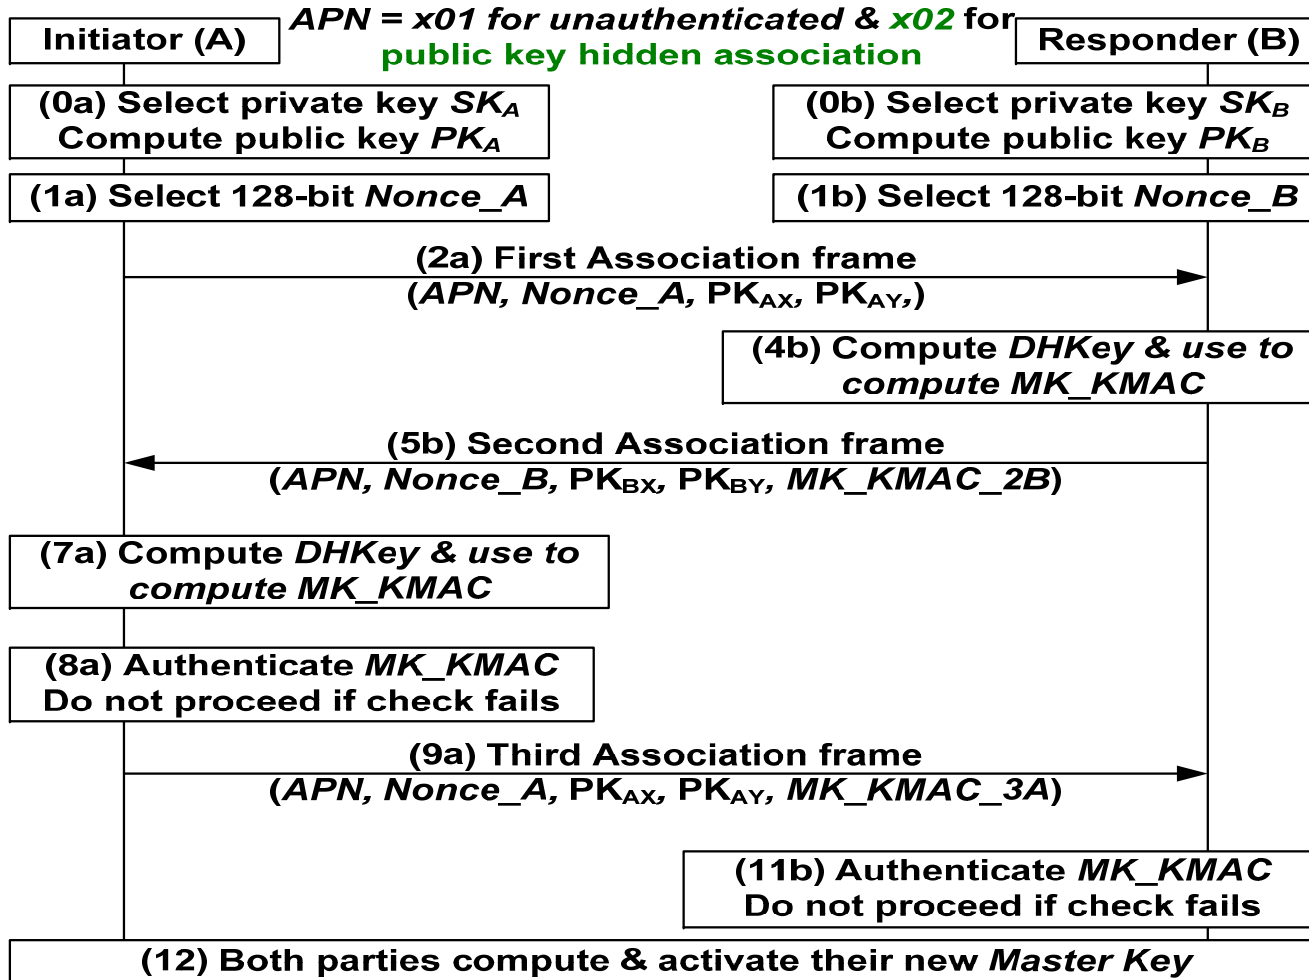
Initiator (A)

APN = x01 for unauthenticated & x02 for public key hidden association

Responder (B)

(0a) Select private key $SK_A$
Compute public key $PK_A$

(0b) Select private key $SK_B$
Compute public key $PK_B$

(1a) Select 128-bit Nonce_A

(1b) Select 128-bit Nonce_B

(2a) First Association frame
(APN, Nonce_A, $PK_{AX}$, $PK_{AY}$,)

(4b) Compute DHKey & use to compute MK_KMAC

(5b) Second Association frame
(APN, Nonce_B, $PK_{BX}$, $PK_{BY}$, MK_KMAC_2B)

(7a) Compute DHKey & use to compute MK_KMAC

(8a) Authenticate MK_KMAC
Do not proceed if check fails

(9a) Third Association frame
(APN, Nonce_A, $PK_{AX}$, $PK_{AY}$, MK_KMAC_3A)

(11b) Authenticate MK_KMAC
Do not proceed if check fails

(12) Both parties compute & activate their new Master Key